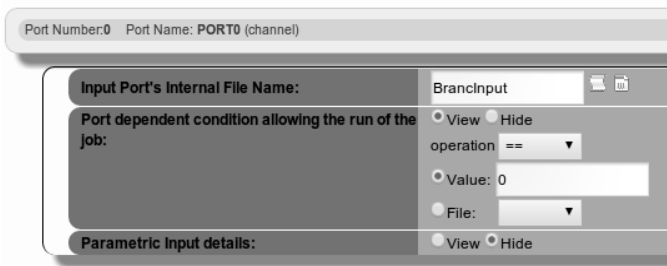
Port Number:0 Port Name: PORT0 (channel)

| Input Port's Internal File Name: | BrancInput |
|---|---|
| Port dependent condition allowing the run of the job: | View Hide<br>operation ==<br>Value: 0<br>File: |
| Parametric Input details: | View Hide |